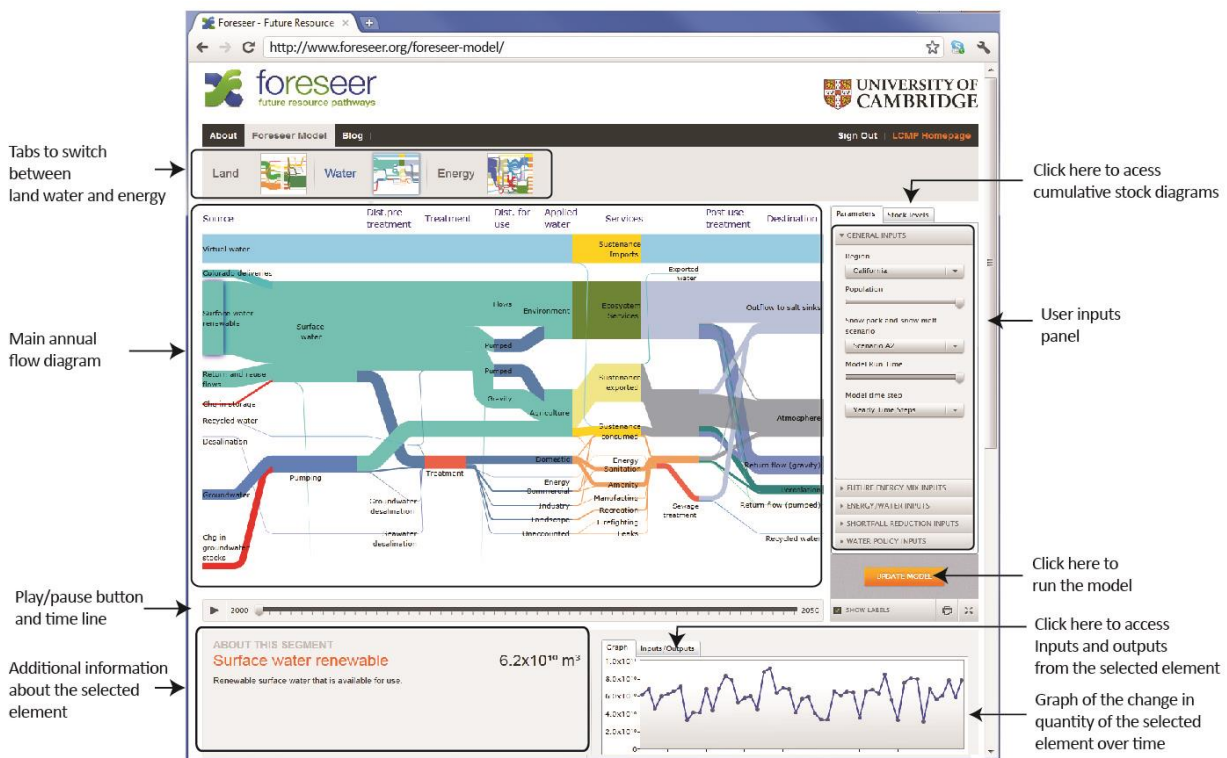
Foreseer - Future Resource ×

http://www.foreseer.org/foreseer-model/

foreseer
future resource pathways

UNIVERSITY OF CAMBRIDGE

About   Foreseer Model   Blog

Sign Out   LCMP Homepage

Land   Water   Energy

Source   Dist. pre treatment   Treatment   Dist. for use   Applied water   Services   Post use treatment   Destination

Virtual water
Sustenance imports
Colorado deliveries
Exported water
Surface water renewable
Surface water
Flows
Environment
Ecosystem services
Outflow to salt sinks
Pumped
Pumped
Return and reuse flows
Sustenance exported
Chg in storage
Gravity
Agriculture
Atmosphere
Recycled water
Sustenance consumed
Desalination
Domestic
Energy
Sanitation
Return flow (gravity)
Pumping
Treatment
Energy
Commercial
Amenity
Groundwater
Manufacture
Groundwater desalination
Industry
Recreation
Sewage treatment
Return flow (pumped)
Landscape
Firefighting
Unaccounted
Leaks
Chg in groundwater stocks
Seawater desalination
Recycled water

Parameters   Stock levels
GENERAL INPUTS
Region
California
Population
Snow pack and snow melt scenario
Scenario A2
Model Run Time
Model time step
Yearly Time Steps
FUTURE ENERGY MIX INPUTS
ENERGY/WATER INPUTS
SHORTFALL REDUCTION INPUTS
WATER POLICY INPUTS
UPDATE MODEL
SHOW LABELS

2000   2050

ABOUT THIS SEGMENT
Surface water renewable   $6.2x10^{10}$ m³
Renewable surface water that is available for use.

Graph   Inputs/Outputs
$1.0x10^{11}$
$8.0x10^{10}$
$6.0x10^{10}$
$4.0x10^{10}$
$2.0x10^{10}$
0

Tabs to switch between land water and energy

Main annual flow diagram

Play/pause button and time line

Additional information about the selected element

Click here to acess cumulative stock diagrams

User inputs panel

Click here to run the model

Click here to access Inputs and outputs from the selected element

Graph of the change in quantity of the selected element over time